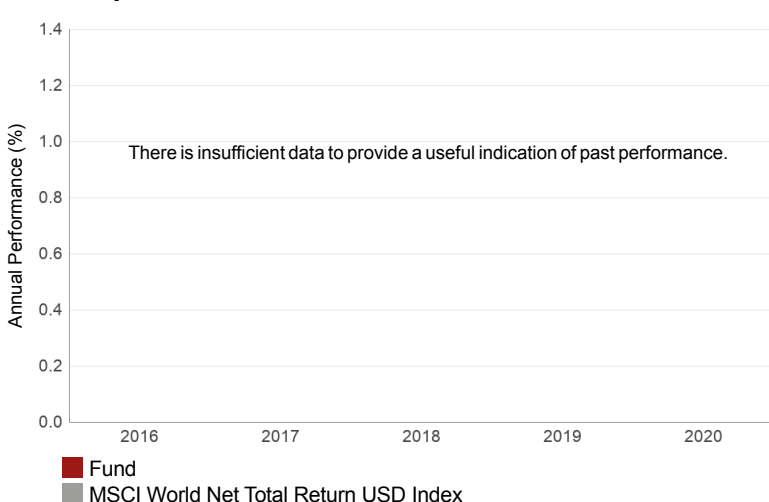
Annual Performance (%)

1.4
1.2
1.0
0.8
0.6
0.4
0.2
0.0

There is insufficient data to provide a useful indication of past performance.

2016 2017 2018 2019 2020

Fund
MSCI World Net Total Return USD Index